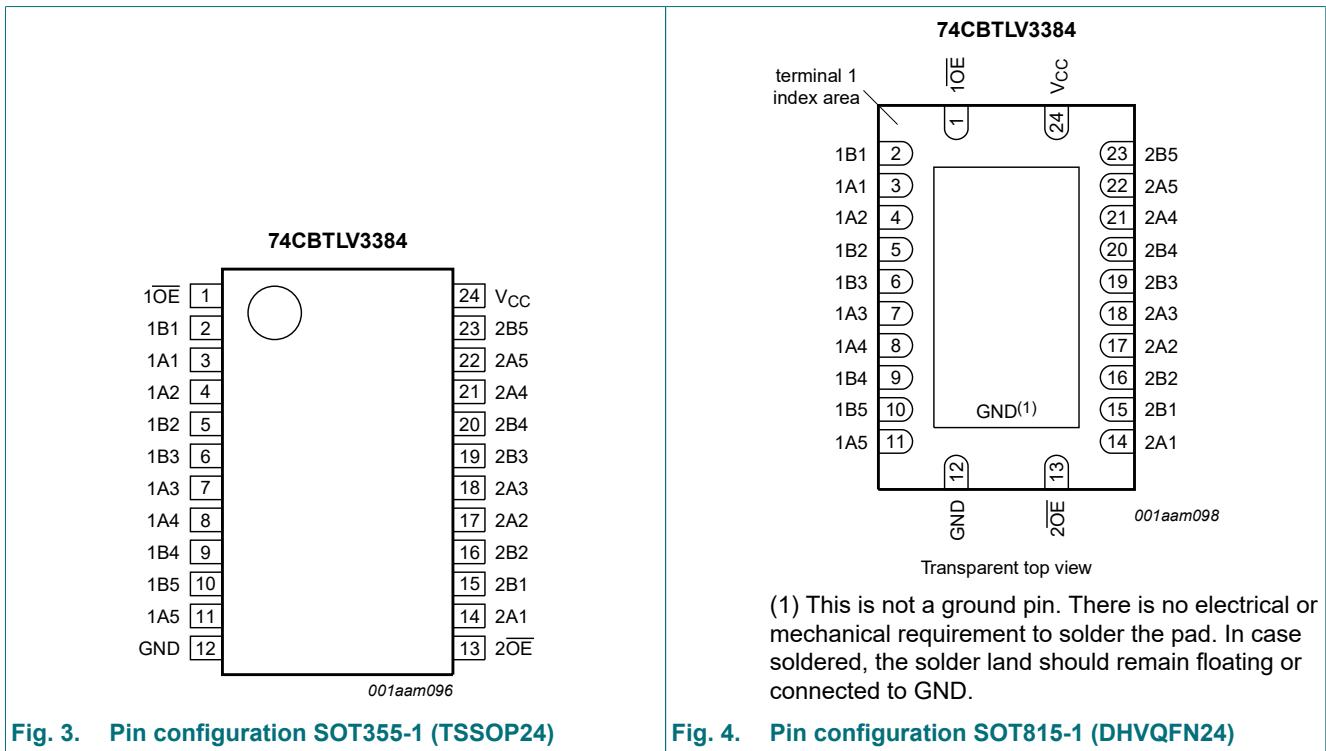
74CBTLV3384

| | | | |
|---|---|---|---|
| $1\overline{OE}$ | 1 | 24 | $V_{CC}$ |
| 1B1 | 2 | 23 | 2B5 |
| 1A1 | 3 | 22 | 2A5 |
| 1A2 | 4 | 21 | 2A4 |
| 1B2 | 5 | 20 | 2B4 |
| 1B3 | 6 | 19 | 2B3 |
| 1A3 | 7 | 18 | 2A3 |
| 1A4 | 8 | 17 | 2A2 |
| 1B4 | 9 | 16 | 2B2 |
| 1B5 | 10 | 15 | 2B1 |
| 1A5 | 11 | 14 | 2A1 |
| GND | 12 | 13 | $2\overline{OE}$ |

001aam096

Fig. 3. Pin configuration SOT355-1 (TSSOP24)

74CBTLV3384

terminal 1 index area

$1\overline{OE}$ 1
$V_{CC}$ 24

| | | | |
|---|---|---|---|
| 1B1 | 2 | 23 | 2B5 |
| 1A1 | 3 | 22 | 2A5 |
| 1A2 | 4 | 21 | 2A4 |
| 1B2 | 5 | 20 | 2B4 |
| 1B3 | 6 | 19 | 2B3 |
| 1A3 | 7 | 18 | 2A3 |
| 1A4 | 8 | 17 | 2A2 |
| 1B4 | 9 | 16 | 2B2 |
| 1B5 | 10 | 15 | 2B1 |
| 1A5 | 11 | 14 | 2A1 |

GND(1)

12 GND
13 $2\overline{OE}$

001aam098

Transparent top view

(1) This is not a ground pin. There is no electrical or mechanical requirement to solder the pad. In case soldered, the solder land should remain floating or connected to GND.

Fig. 4. Pin configuration SOT815-1 (DHVQFN24)